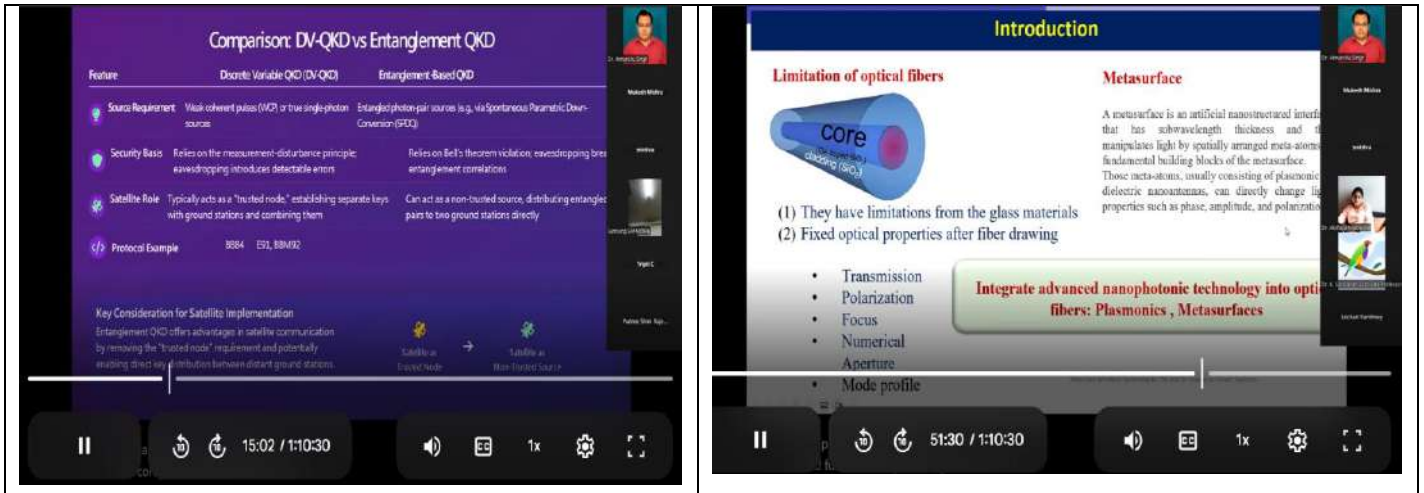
Comparison: DV-QKD vs Entanglement QKD

| Feature | Discrete Variable QKD (DV-QKD) | Entanglement-Based QKD |
|---|---|---|
| Source Requirement | Weak coherent pulses (WCP) or true single-photon sources | Entangled photon-pair sources (e.g., via Spontaneous Parametric Down-Conversion (SPDC)) |
| Security Basis | Relies on the measurement-disturbance principle; eavesdropping introduces detectable errors | Relies on Bell's theorem violation; eavesdropping bre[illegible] entanglement correlations |
| Satellite Role | Typically acts as a "trusted node," establishing separate keys with ground stations and combining them | Can act as a non-trusted source, distributing entangled pairs to two ground stations directly |
| Protocol Example | BB84 E91, BBM92 | |

Key Consideration for Satellite Implementation

Entanglement QKD offers advantages in satellite communication by removing the "trusted node" requirement and potentially enabling direct key distribution between distant ground stations.

Satellite as Trusted Node → Satellite as Non-Trusted Source

Dr. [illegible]
Mukesh Mishra
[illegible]
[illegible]
Srijit C
Fatma Shin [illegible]

15:02 / 1:10:30
1x

Introduction

Limitation of optical fibers

core
cladding (SiO2)

(1) They have limitations from the glass materials
(2) Fixed optical properties after fiber drawing

• Transmission
• Polarization
• Focus
• Numerical Aperture
• Mode profile

Metasurface

A metasurface is an artificial nanostructured interf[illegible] that has subwavelength thickness and th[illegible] manipulates light by spatially arranged meta-atoms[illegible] fundamental building blocks of the metasurface. Those meta-atoms, usually consisting of plasmonic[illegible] dielectric nanoantennas, can directly change lig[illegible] properties such as phase, amplitude, and polarization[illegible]

Integrate advanced nanophotonic technology into opti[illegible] fibers: Plasmonics , Metasurfaces

Mukesh Mishra
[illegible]
Lochan Varshney

51:30 / 1:10:30
1x